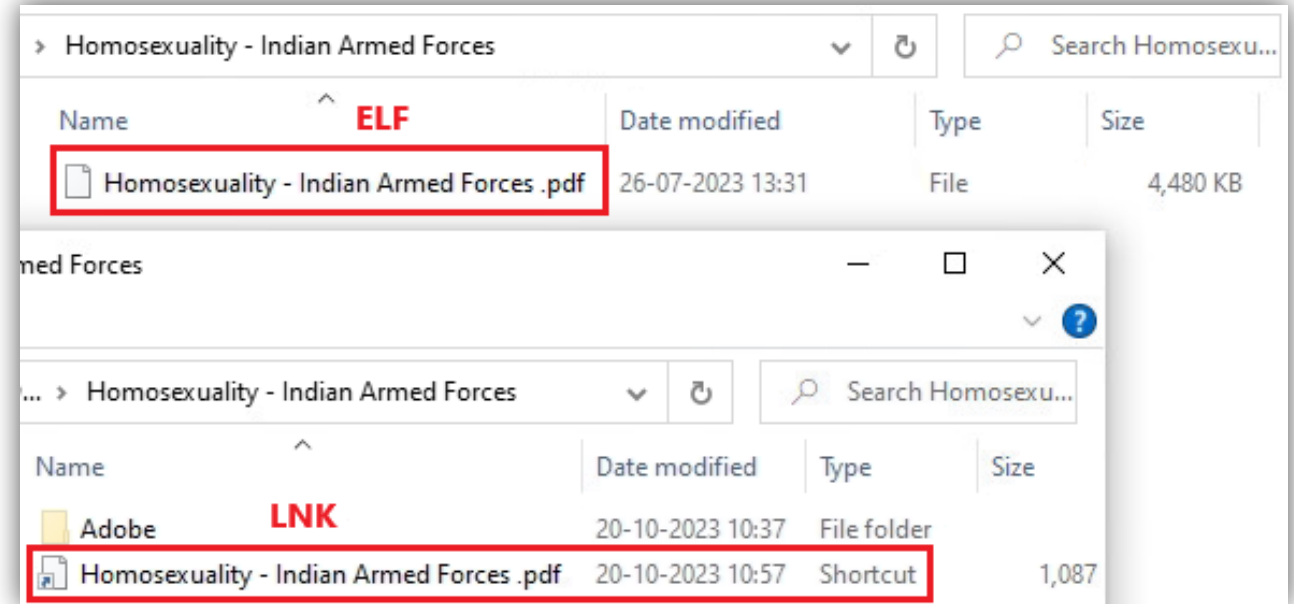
> Homosexuality - Indian Armed Forces

Search Homosexu...

Name

ELF

Date modified

Type

Size

Homosexuality - Indian Armed Forces .pdf

26-07-2023 13:31

File

4,480 KB

med Forces

... > Homosexuality - Indian Armed Forces

Search Homosexu...

Name

Date modified

Type

Size

Adobe

LNK

20-10-2023 10:37

File folder

Homosexuality - Indian Armed Forces .pdf

20-10-2023 10:57

Shortcut

1,087